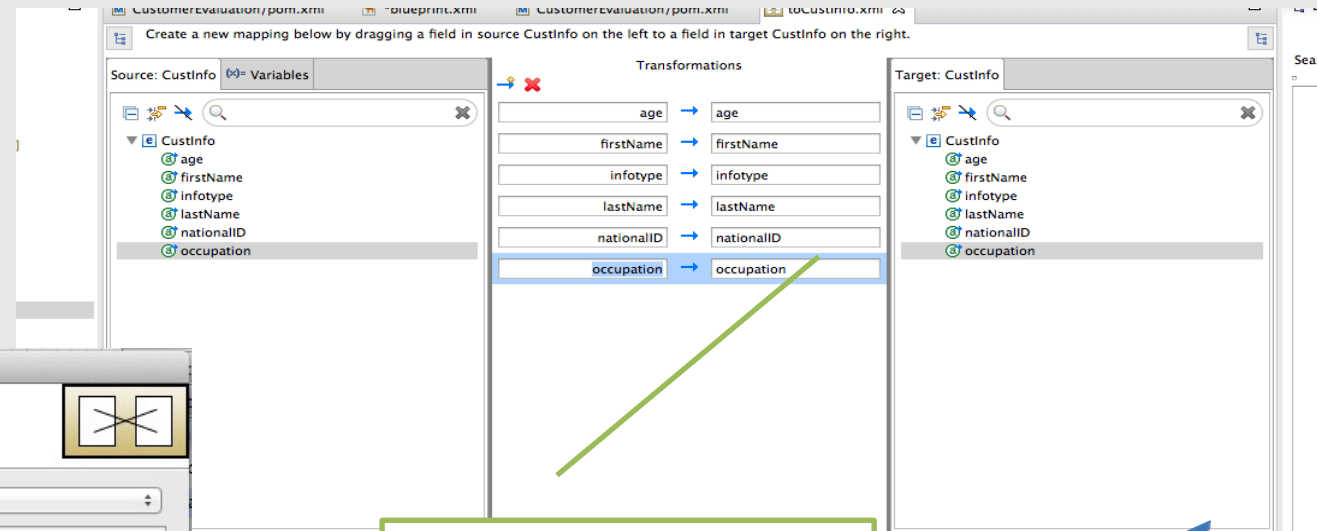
CustomerEvaluation/pom.xml *blueprint.xml CustomerEvaluation/pom.xml toCustInfo.xml

Create a new mapping below by dragging a field in source CustInfo on the left to a field in target CustInfo on the right.

Source: CustInfo (x)= Variables

CustInfo
age
firstName
infotype
lastName
nationalID
occupation

Transformations

| | | |
|---|---|---|
| age | → | age |
| firstName | → | firstName |
| infotype | → | infotype |
| lastName | → | lastName |
| nationalID | → | nationalID |
| occupation | → | occupation |

Target: CustInfo

CustInfo
age
firstName
infotype
lastName
nationalID
occupation

Sea